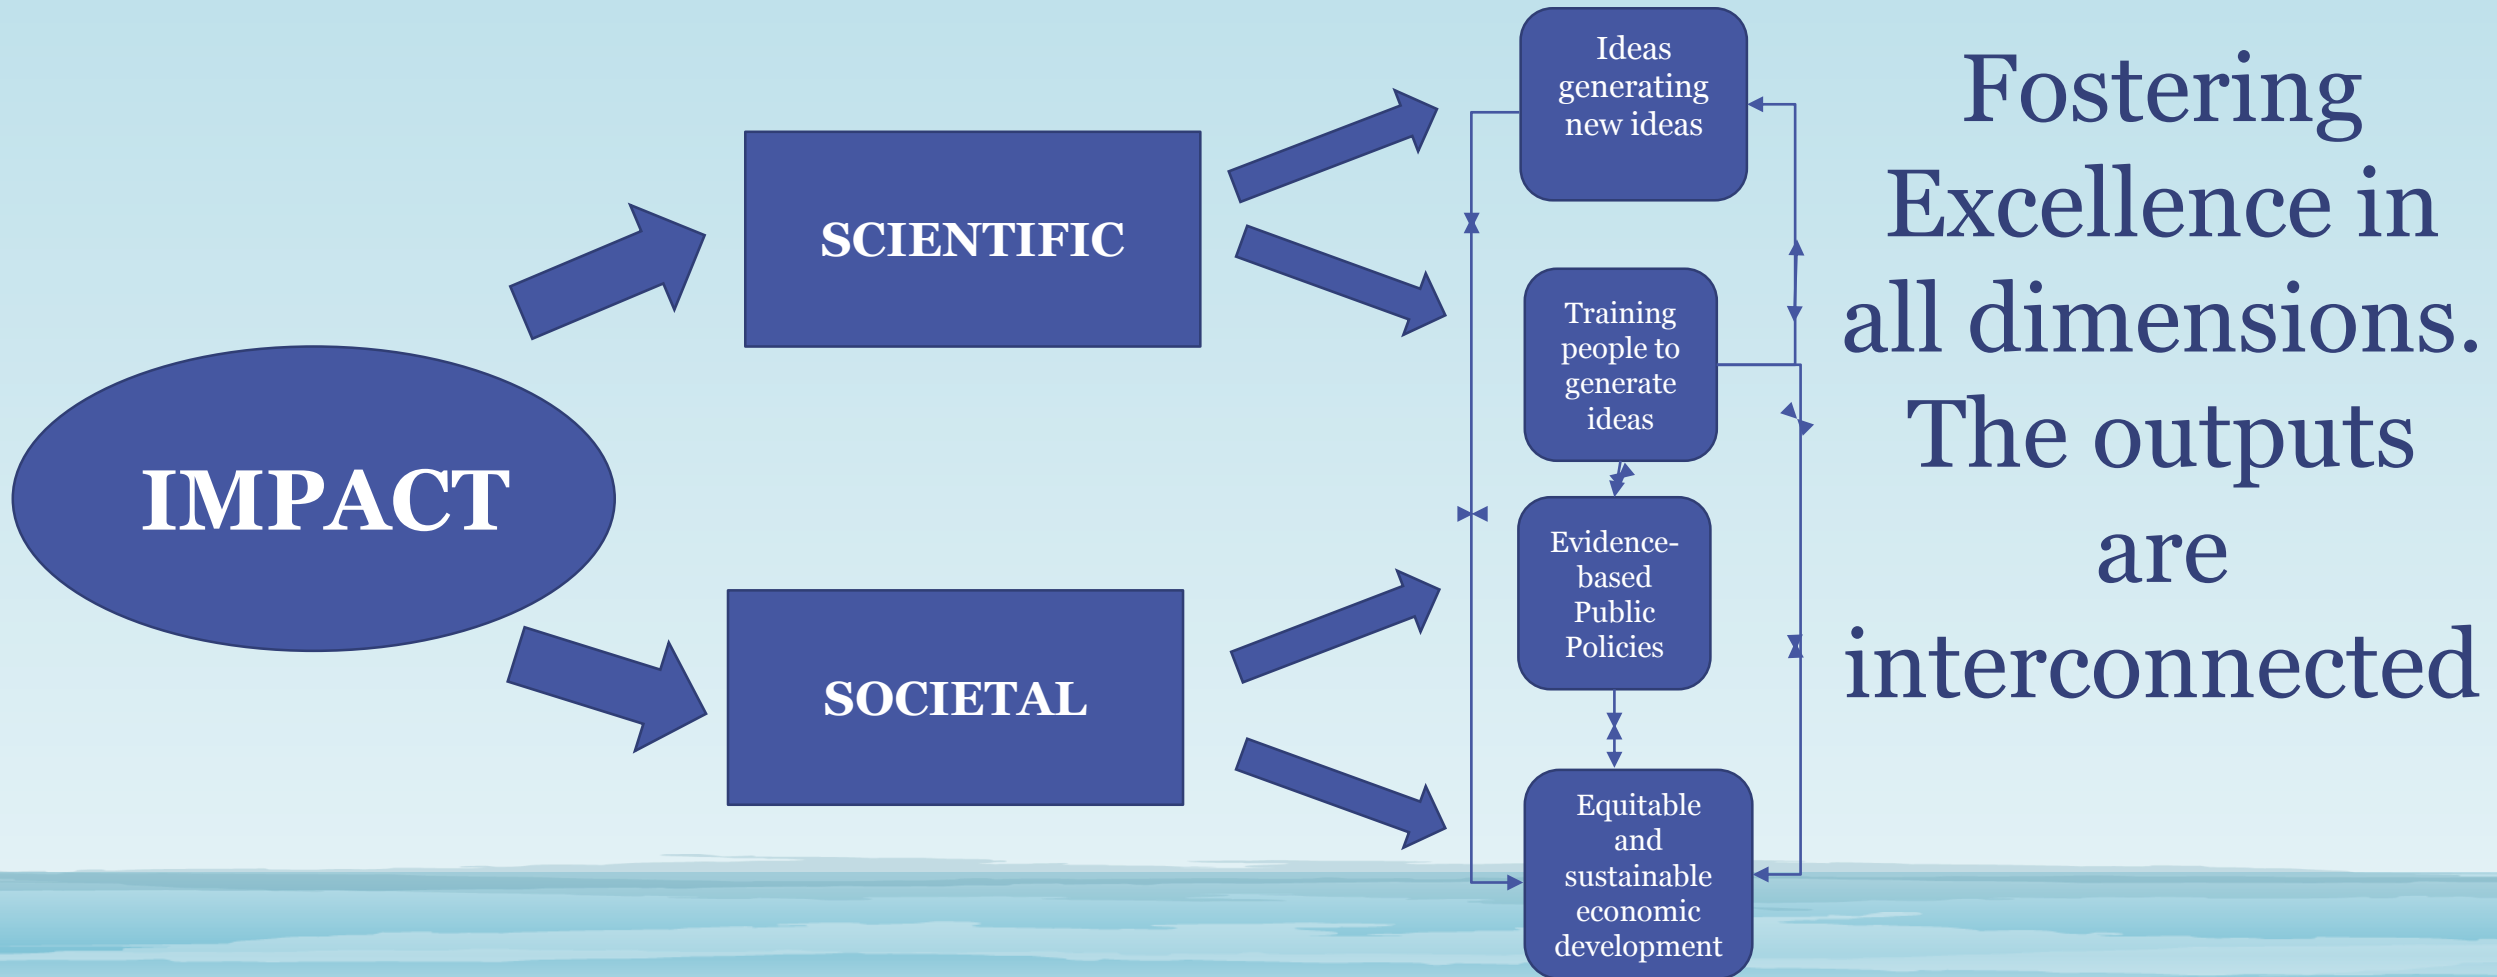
IMPACT

SCIENTIFIC

SOCIETAL

Ideas generating new ideas

Training people to generate ideas

Evidence-based Public Policies

Equitable and sustainable economic development

Fostering Excellence in all dimensions. The outputs are interconnected